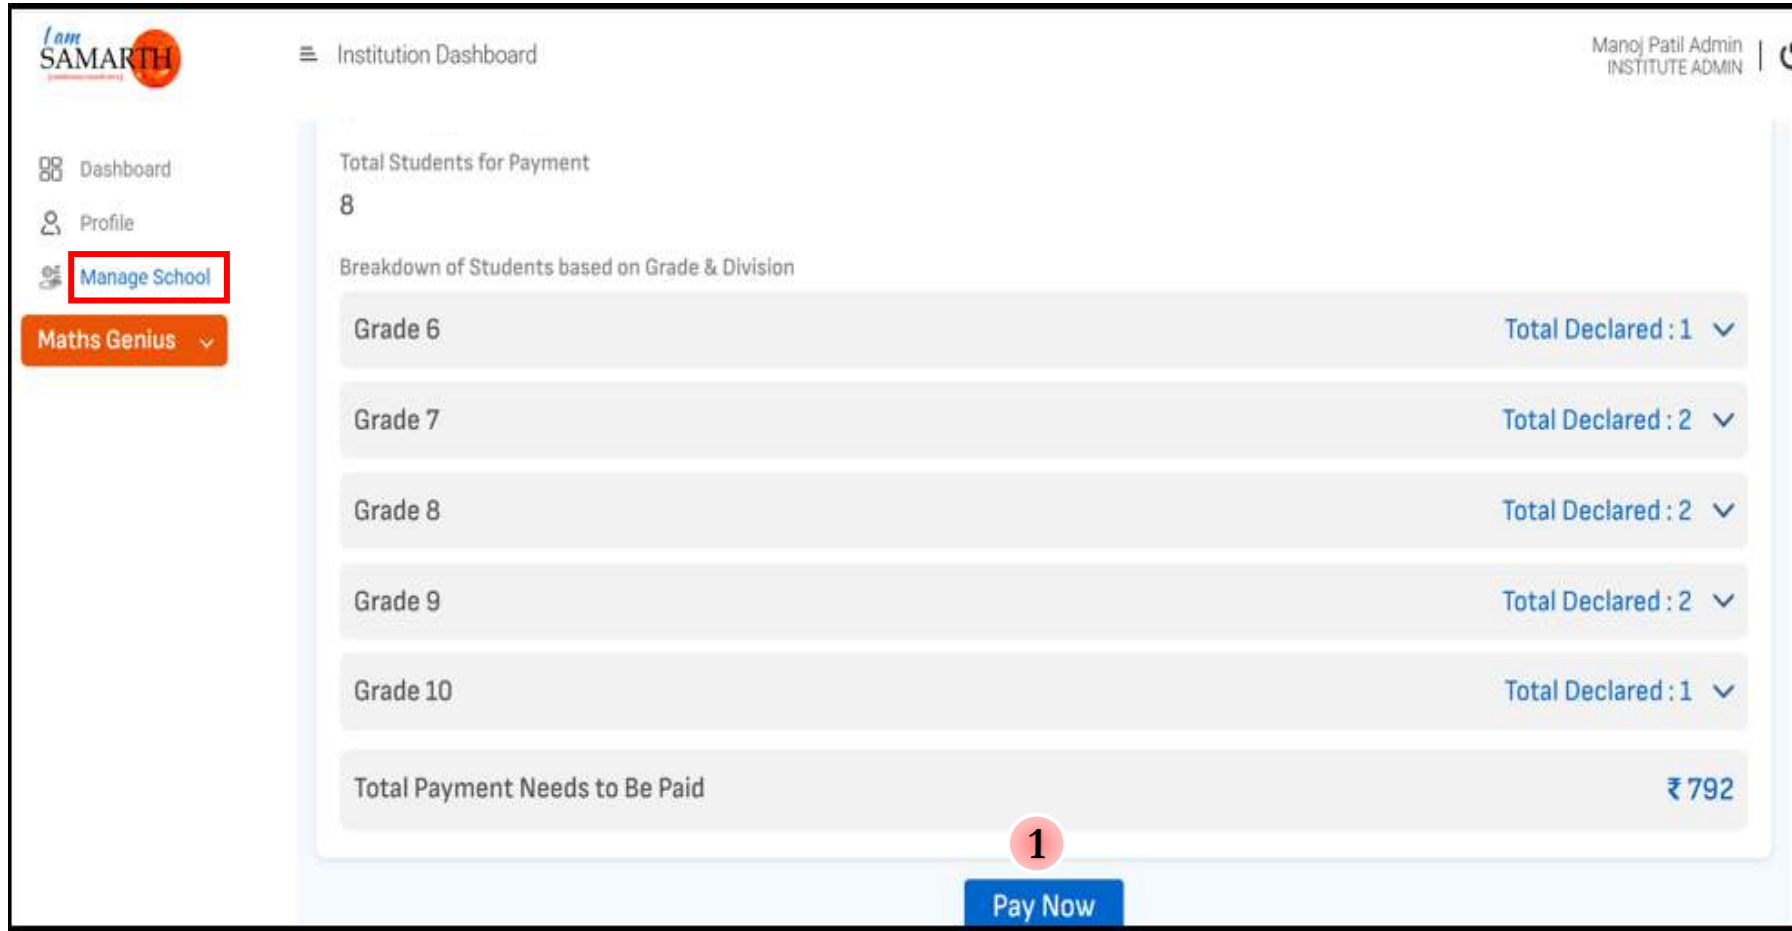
I am SAMARTH

Institution Dashboard

Manoj Patil Admin
INSTITUTE ADMIN

Dashboard

Profile

Manage School

Maths Genius

Total Students for Payment

8

Breakdown of Students based on Grade & Division

| Grade 6 | Total Declared : 1 |
|---|---|
| Grade 7 | Total Declared : 2 |
| Grade 8 | Total Declared : 2 |
| Grade 9 | Total Declared : 2 |
| Grade 10 | Total Declared : 1 |

Total Payment Needs to Be Paid ₹ 792

1

Pay Now